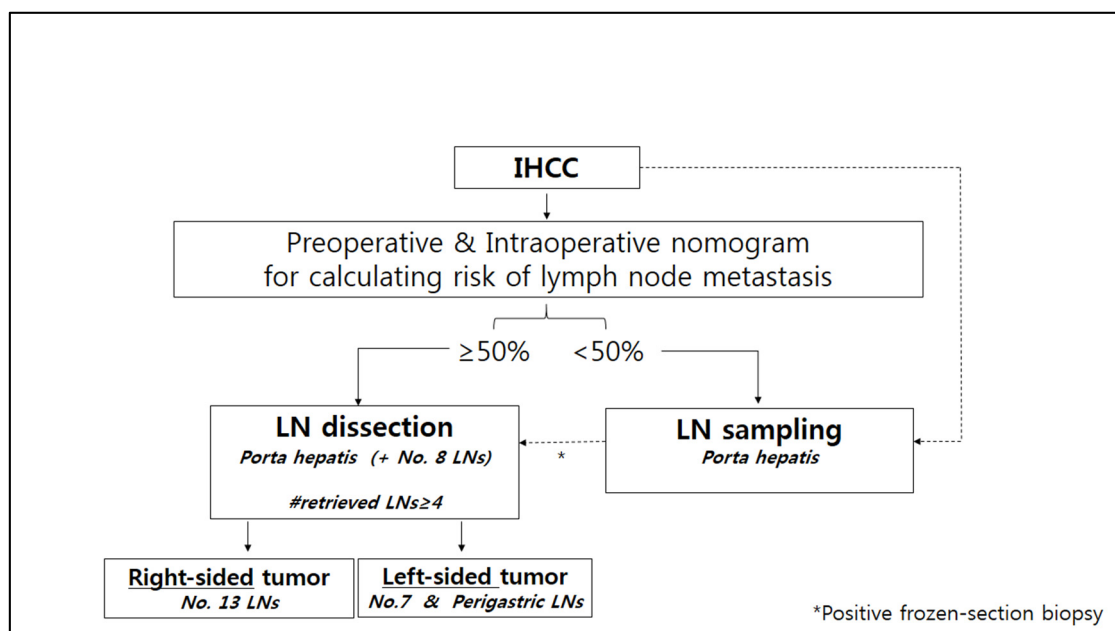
IHCC

Preoperative & Intraoperative nomogram for calculating risk of lymph node metastasis

≥50%

<50%

LN dissection
Porta hepatis (+ No. 8 LNs)

#retrieved LNs≥4

*

LN sampling
Porta hepatis

Right-sided tumor
No. 13 LNs

Left-sided tumor
No.7 & Perigastric LNs

*Positive frozen-section biopsy